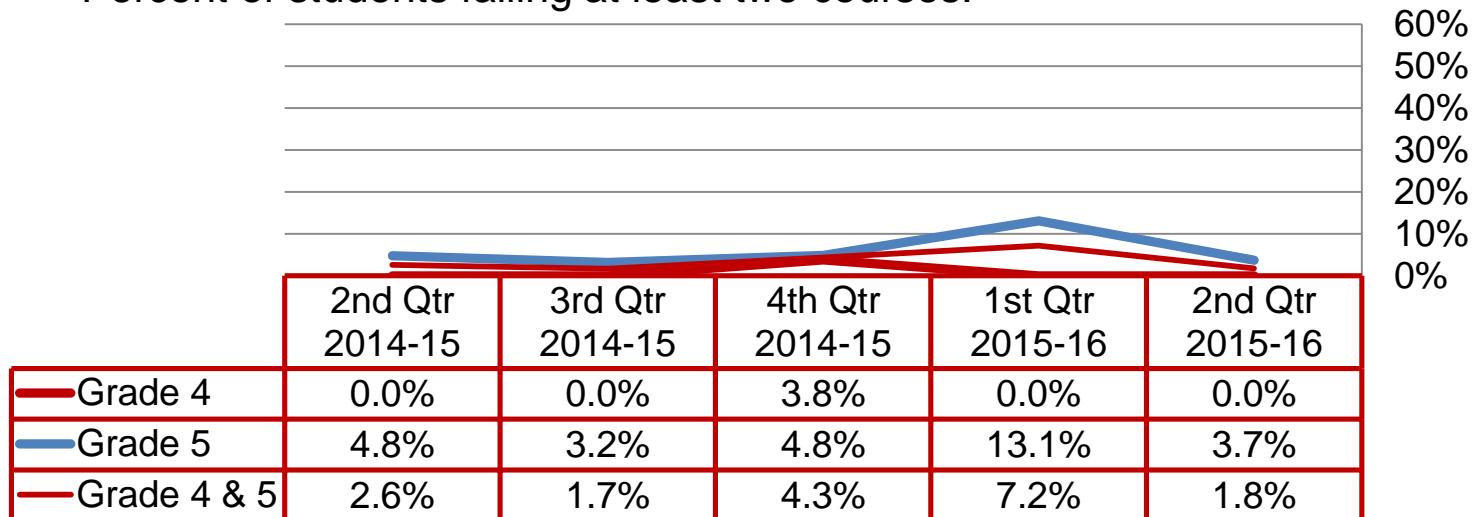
Percent of students failing at least two courses.

60%
50%
40%
30%
20%
10%
0%

| | 2nd Qtr 2014-15 | 3rd Qtr 2014-15 | 4th Qtr 2014-15 | 1st Qtr 2015-16 | 2nd Qtr 2015-16 |
|---|---|---|---|---|---|
| Grade 4 | 0.0% | 0.0% | 3.8% | 0.0% | 0.0% |
| Grade 5 | 4.8% | 3.2% | 4.8% | 13.1% | 3.7% |
| Grade 4 & 5 | 2.6% | 1.7% | 4.3% | 7.2% | 1.8% |